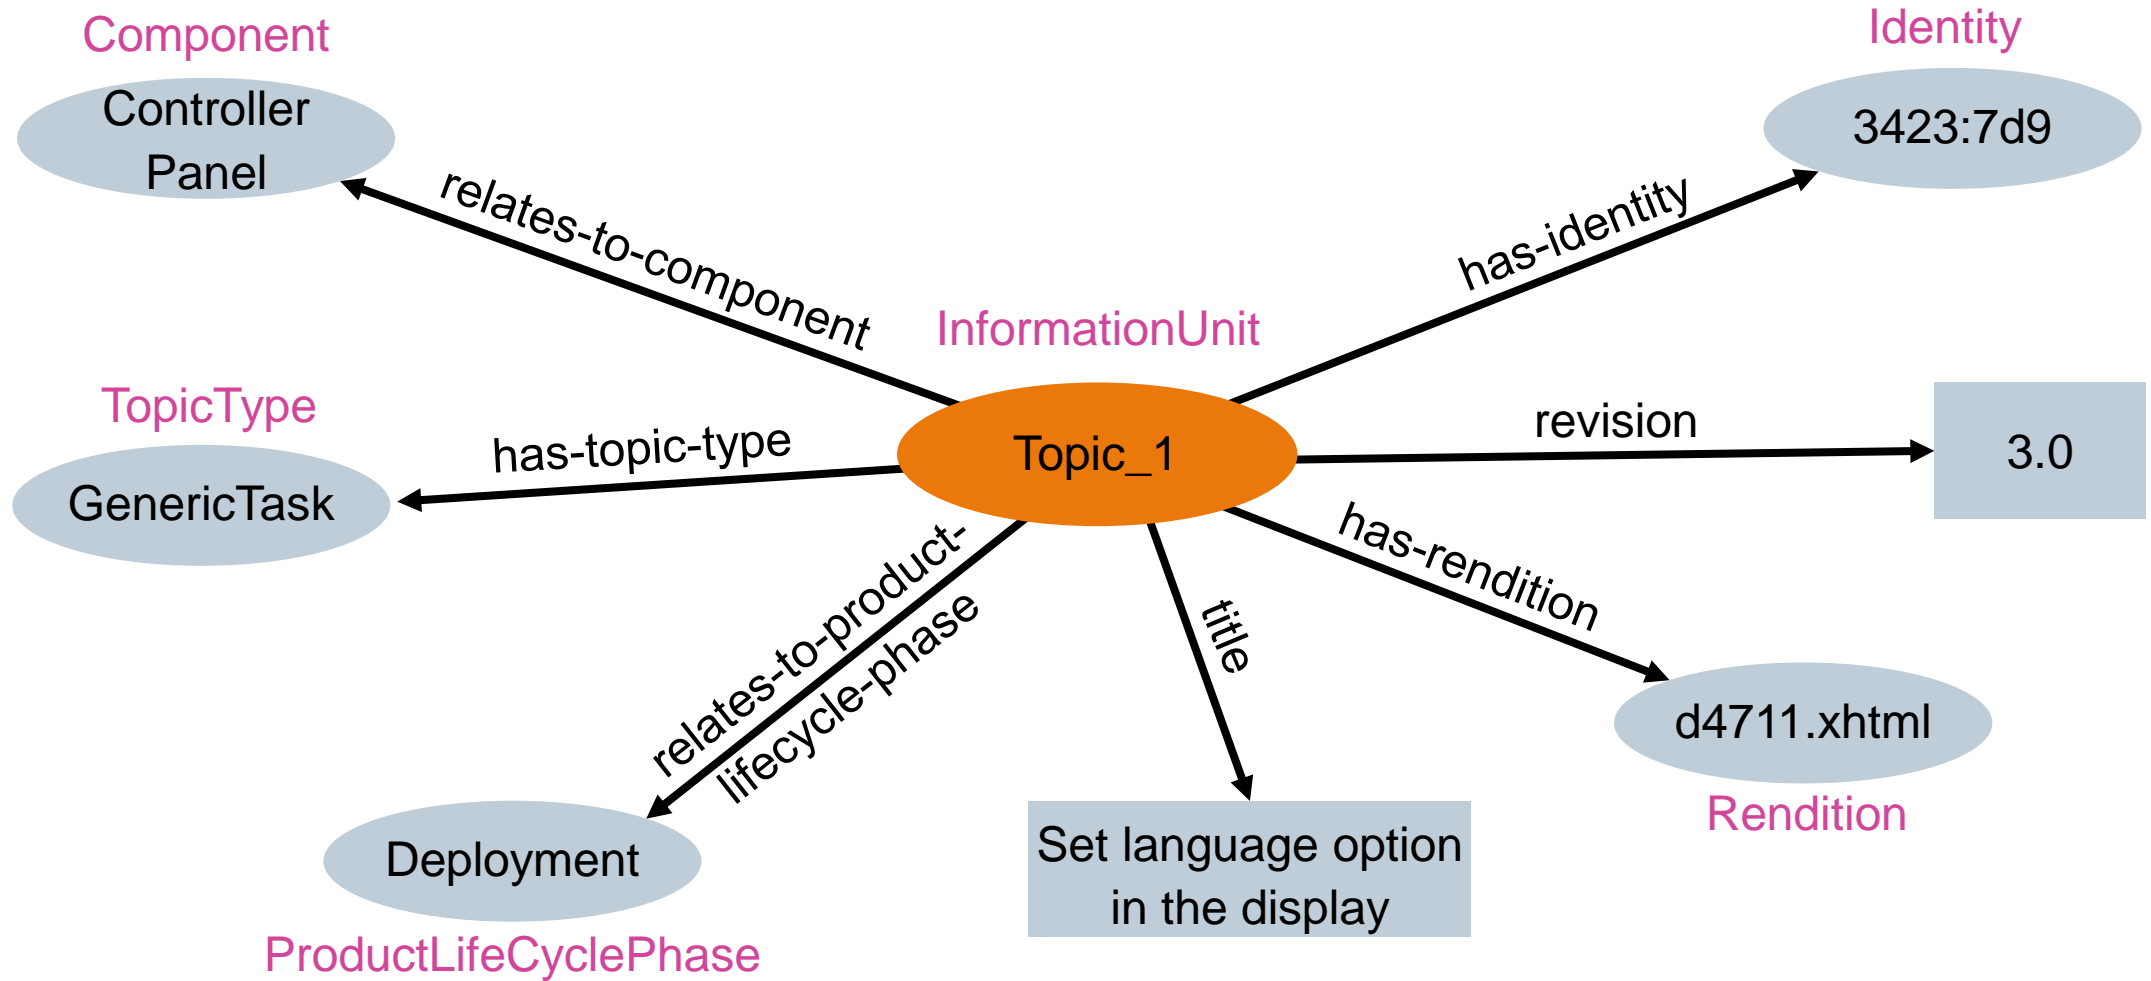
Component
Controller Panel

Identity
3423:7d9

relates-to-component

has-identity

InformationUnit

TopicType
GenericTask

has-topic-type

Topic_1

revision

3.0

has-rendition

title

relates-to-product-lifecycle-phase

d4711.xhtml

Rendition

Deployment

ProductLifeCyclePhase

Set language option in the display